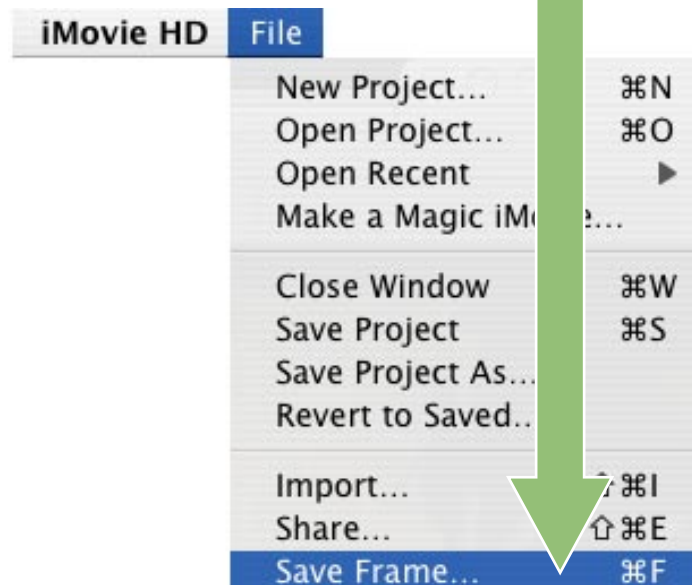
iMovie HD File

New Project... ⌘N
Open Project... ⌘O
Open Recent ▶
Make a Magic iM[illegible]e...

Close Window ⌘W
Save Project ⌘S
Save Project As...
Revert to Saved..

Import... ⇧⌘I
Share... ⇧⌘E
Save Frame... ⌘F